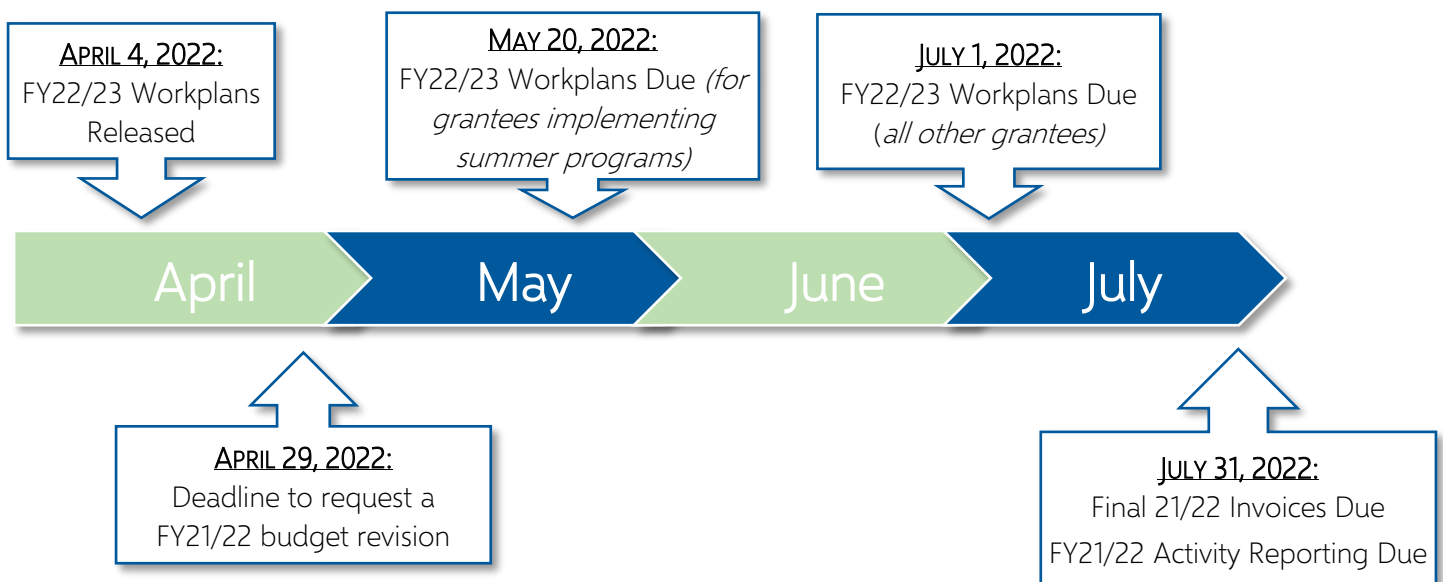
APRIL 4, 2022:
FY22/23 Workplans Released

MAY 20, 2022:
FY22/23 Workplans Due *(for grantees implementing summer programs)*

JULY 1, 2022:
FY22/23 Workplans Due (*all other grantees)*

April

May

June

July

APRIL 29, 2022:
Deadline to request a FY21/22 budget revision

JULY 31, 2022:
Final 21/22 Invoices Due
FY21/22 Activity Reporting Due